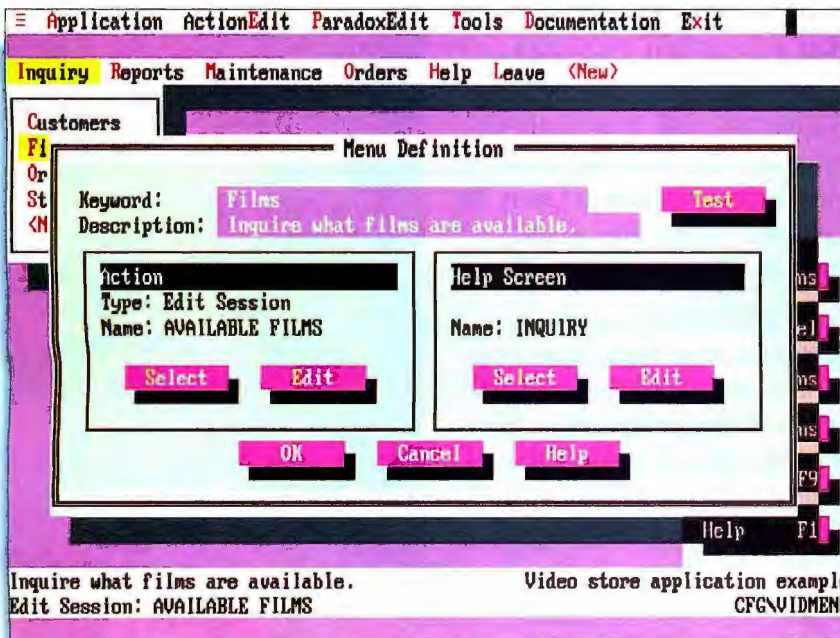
≡ Application ActionEdit ParadoxEdit Tools Documentation Exit

Inquiry Reports Maintenance Orders Help Leave <New>

Customers
Fi
Or
St
<N

Menu Definition

Keyword: Films
Description: Inquire what films are available.
Test

Action
Type: Edit Session
Name: AVAILABLE FILMS
Select Edit

Help Screen
Name: INQUIRY
Select Edit

OK Cancel Help

ms
el
ms
ms
F9

Help F1

Inquire what films are available.
Edit Session: AVAILABLE FILMS
Video store application exampl
CFG\VIDMEN